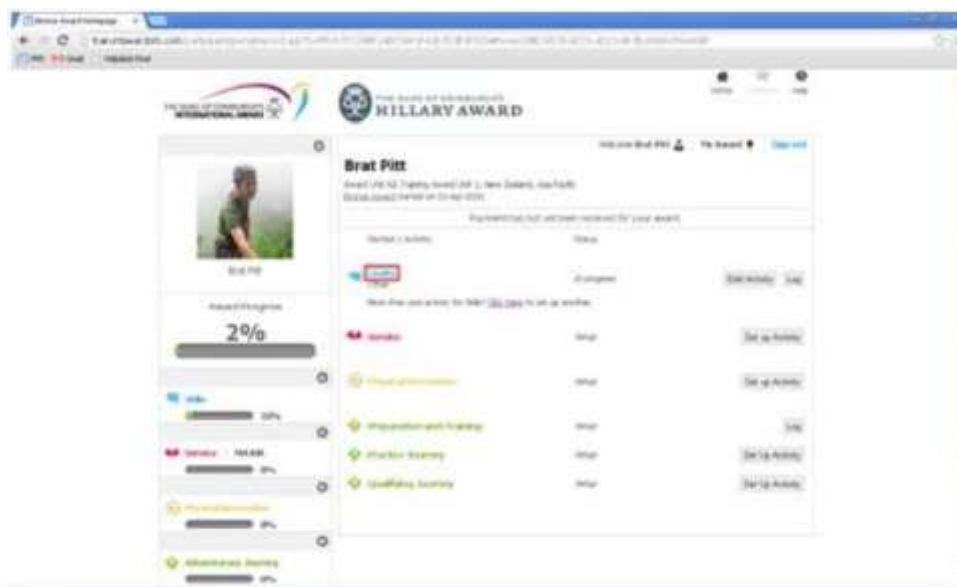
THE DUKE OF EDINBURGH'S INTERNATIONAL AWARD

THE DUKE OF EDINBURGH'S HILLARY AWARD

Brat Pitt

Award Progress

2%

Payment has not yet been received for your award.

Skills

Service

Physical Recreation

Preparation and Training

Practice Journey

Qualifying Journey

Adventurous Journey

Set up Activity

Log

Edit Activity

Sign out